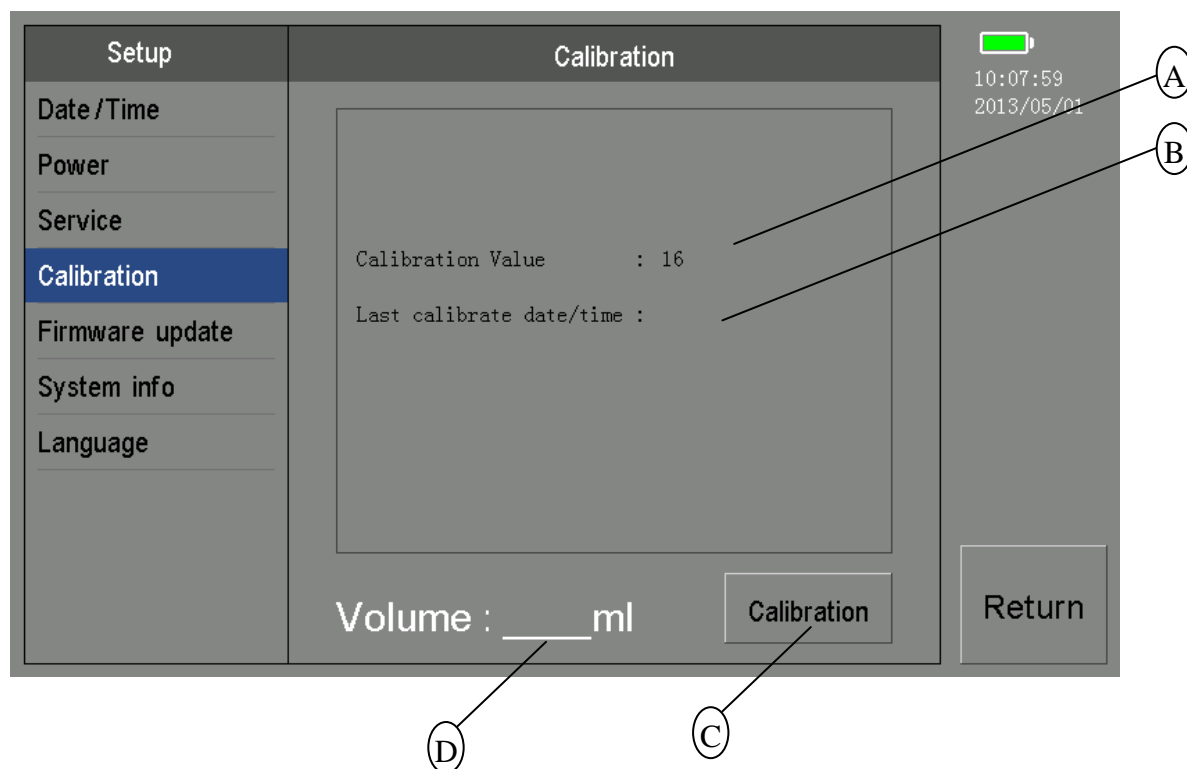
Setup

Date / Time

Power

Service

Calibration

Firmware update

System info

Language

Calibration

Calibration Value : 16

Last calibrate date/time :

Volume : ____ml

Calibration

10:07:59
2013/05/01

Return

A

B

C

D